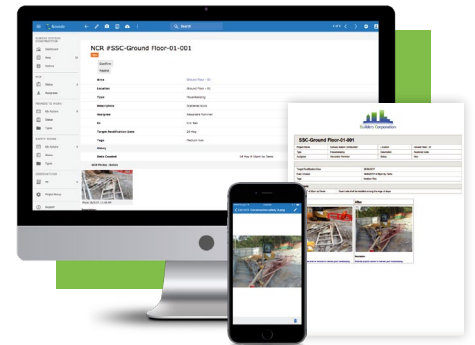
Browse

Search

NCR #SSC-Ground Floor-01-001

Dashboard

Area

Location

Type

Description

Assignee

Due

Target Rectification Date

Tags

History

Date Created

SSC-Ground Floor-01-001

Builders Corporation

Details

After